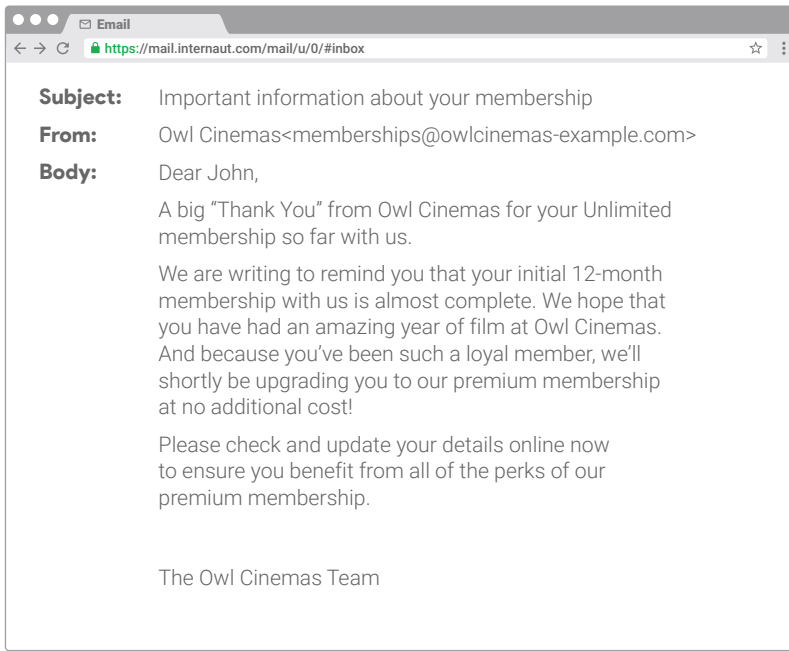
Email

https://mail.internaut.com/mail/u/0/#inbox

Subject: Important information about your membership

From: Owl Cinemas<memberships@owlcinemas-example.com>

Body: Dear John,

A big “Thank You” from Owl Cinemas for your Unlimited membership so far with us.

We are writing to remind you that your initial 12-month membership with us is almost complete. We hope that you have had an amazing year of film at Owl Cinemas. And because you’ve been such a loyal member, we’ll shortly be upgrading you to our premium membership at no additional cost!

Please check and update your details online now to ensure you benefit from all of the perks of our premium membership.

The Owl Cinemas Team